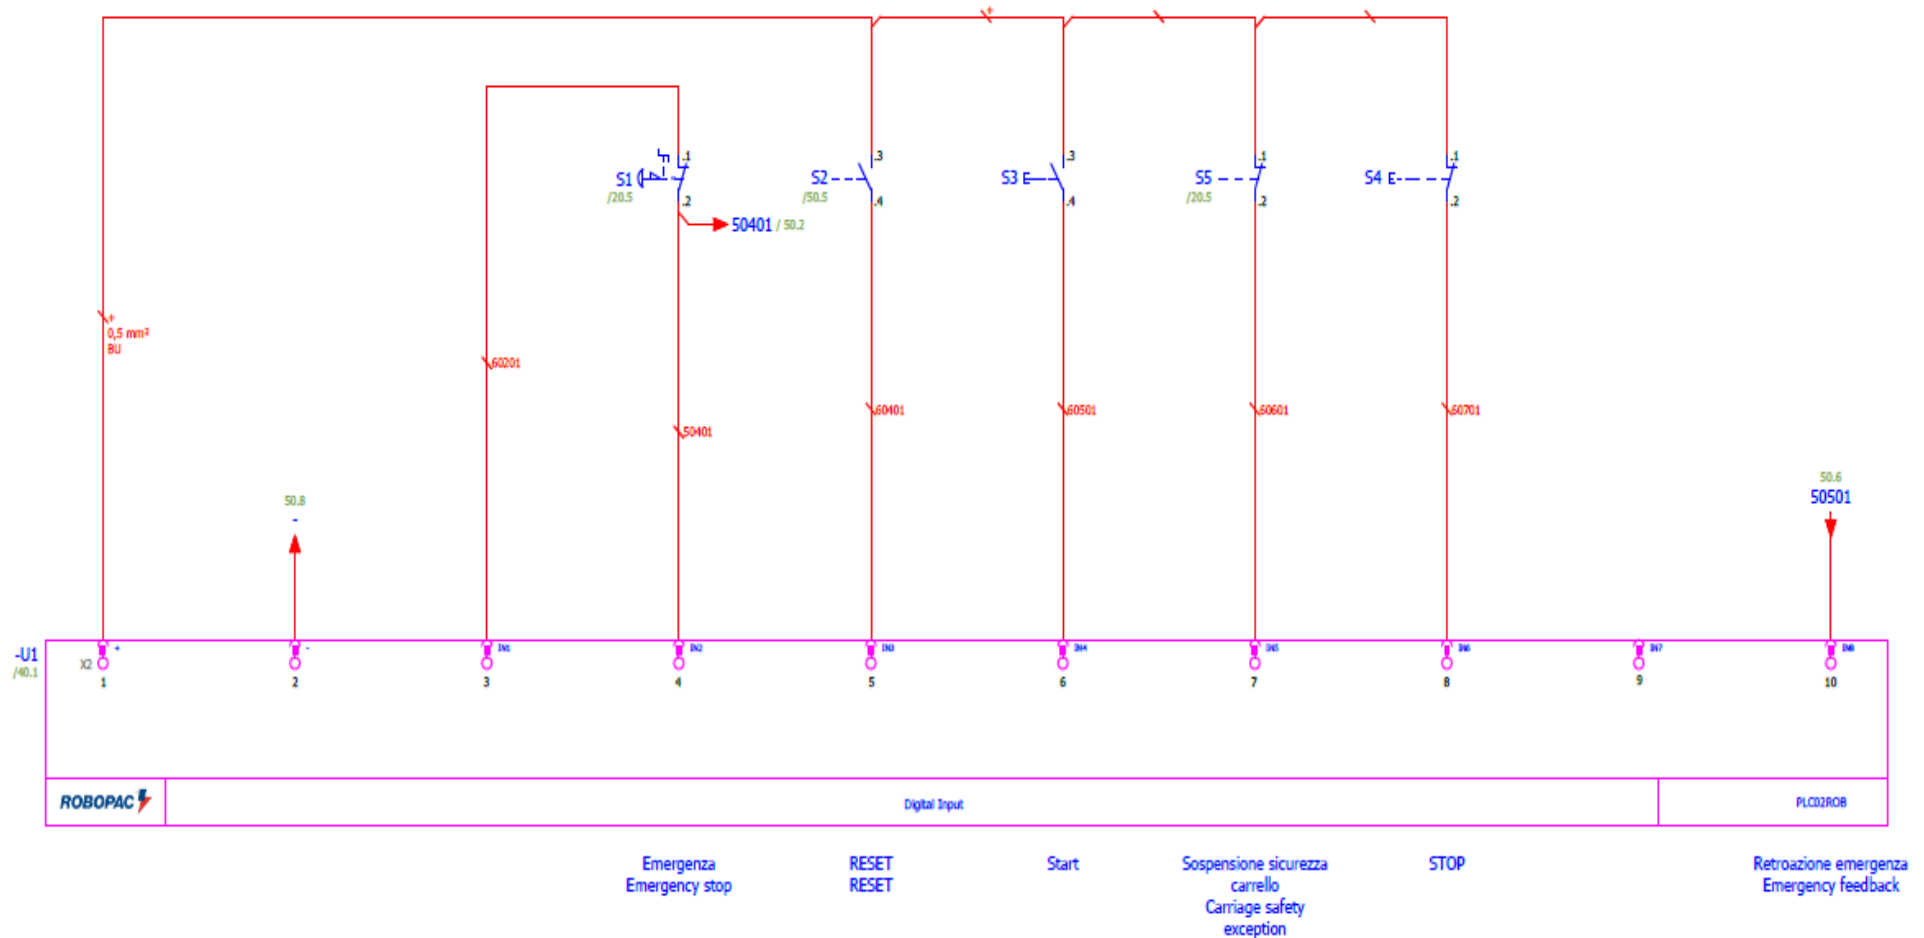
+

S1
/20.5
.1
.2
50401 / 50.2

S2
/50.5
.3
.4

S3
.3
.4

S5
/20.5
.1
.2

S4
.1
.2

+
0,5 mm²
BU

60201

50401

60401

60501

60601

60701

50.8
-

50.6
50501

-U1
/40.1
X2

| + | - | IN1 | IN2 | IN3 | IN4 | IN5 | IN6 | IN7 | IN8 |
|---|---|---|---|---|---|---|---|---|---|
| 1 | 2 | 3 | 4 | 5 | 6 | 7 | 8 | 9 | 10 |

ROBOPAC

Digital Input

PLC02ROB

Emergenza
Emergency stop

RESET
RESET

Start

Sospensione sicurezza carrello
Carriage safety exception

STOP

Retroazione emergenza
Emergency feedback